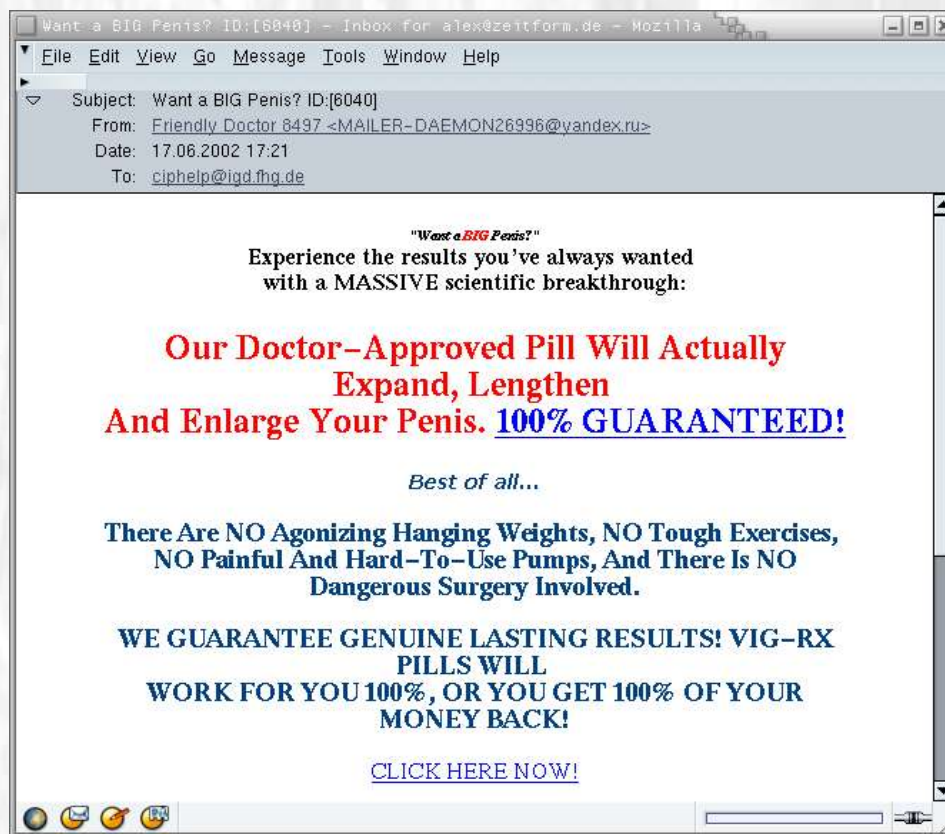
Want a BIG Penis? ID:[6040] - Inbox for alex@zeitform.de - Mozilla

File Edit View Go Message Tools Window Help

Subject: Want a BIG Penis? ID:[6040]
From: Friendly Doctor 8497 <MAILER-DAEMON26996@yandex.ru>
Date: 17.06.2002 17:21
To: ciphelp@igd.fhg.de

"Want a BIG Penis?"
Experience the results you've always wanted with a MASSIVE scientific breakthrough:

Our Doctor-Approved Pill Will Actually Expand, Lengthen And Enlarge Your Penis. 100% GUARANTEED!

Best of all...

There Are NO Agonizing Hanging Weights, NO Tough Exercises, NO Painful And Hard-To-Use Pumps, And There Is NO Dangerous Surgery Involved.

WE GUARANTEE GENUINE LASTING RESULTS! VIG-RX PILLS WILL WORK FOR YOU 100%, OR YOU GET 100% OF YOUR MONEY BACK!

CLICK HERE NOW!